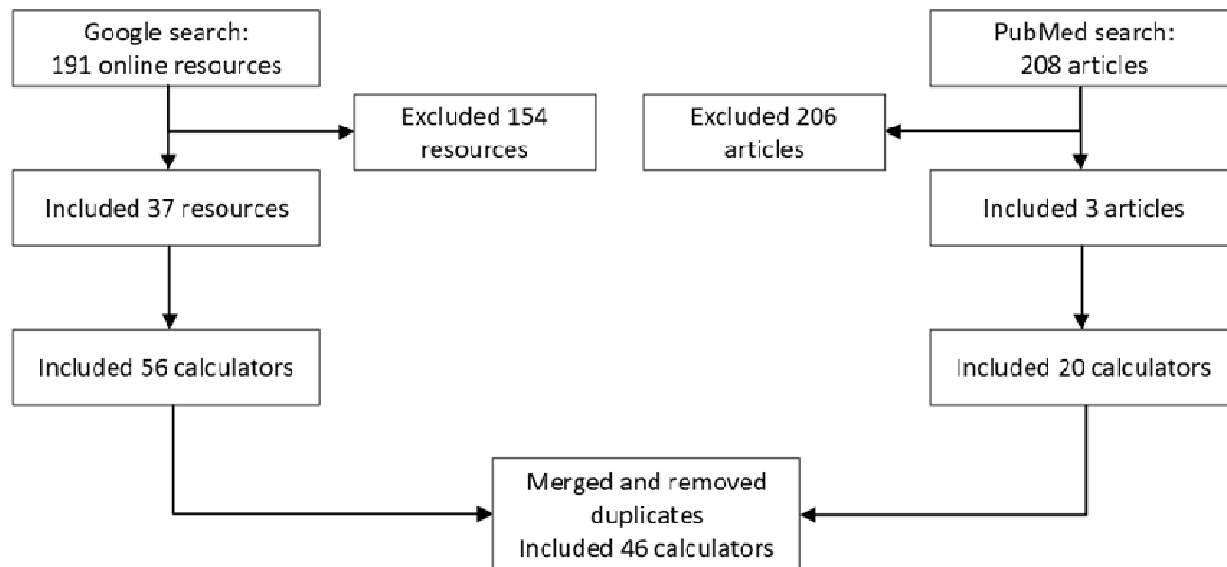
Google search:
191 online resources

Excluded 154
resources

Included 37 resources

Included 56 calculators

PubMed search:
208 articles

Excluded 206
articles

Included 3 articles

Included 20 calculators

Merged and removed
duplicates
Included 46 calculators